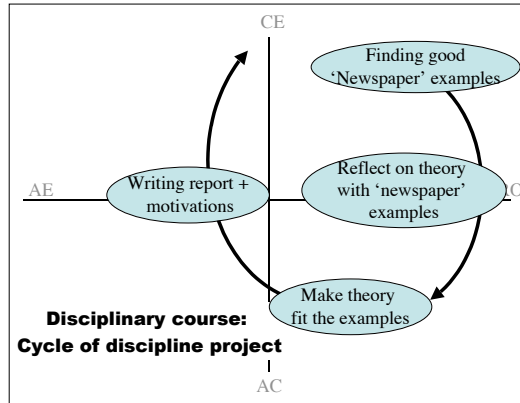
CE

Finding good 'Newspaper' examples

AE

Writing report + motivations

Reflect on theory with 'newspaper' examples

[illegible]

Make theory fit the examples

**Disciplinary course: Cycle of discipline project**

AC